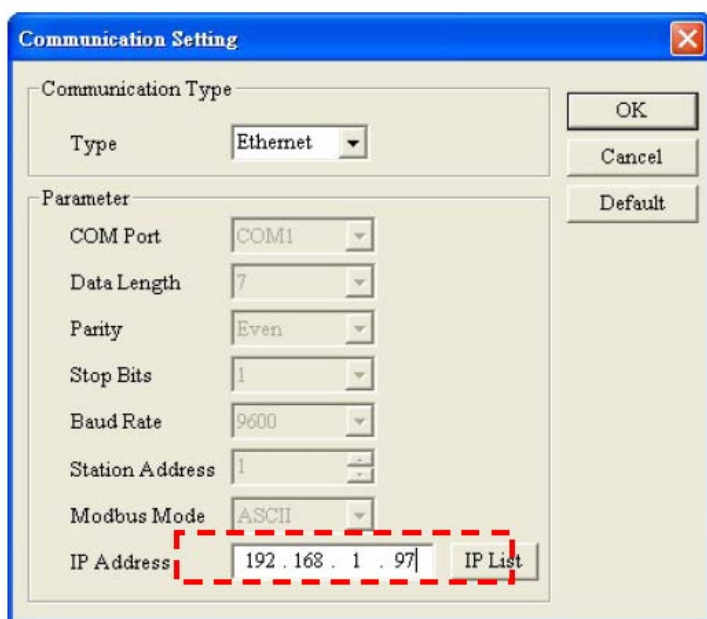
Communication Setting

Communication Type

Type Ethernet

Parameter

COM Port COM1

Data Length 7

Parity Even

Stop Bits 1

Baud Rate 9600

Station Address 1

Modbus Mode ASCII

IP Address 192 . 168 . 1 . 97 IP List

OK

Cancel

Default